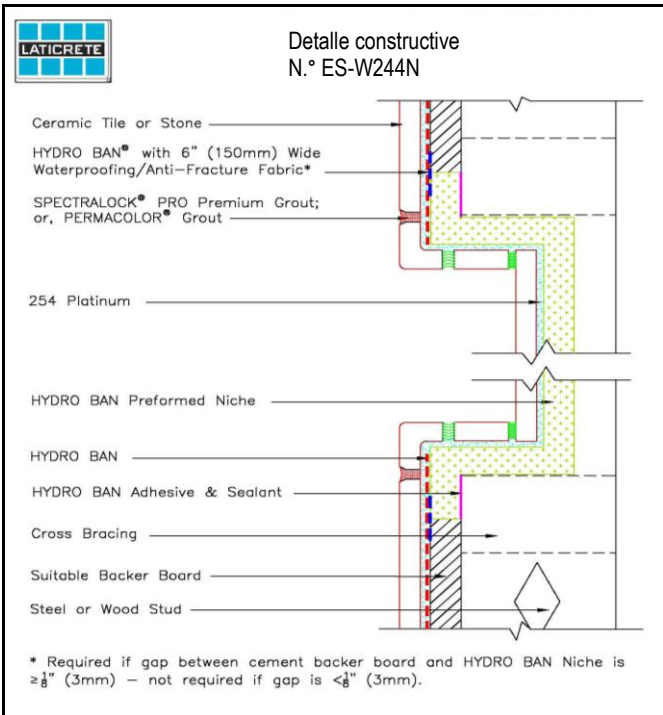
LATICRETE

Detalle constructive
N.° ES-W244N

Ceramic Tile or Stone

HYDRO BAN® with 6" (150mm) Wide Waterproofing/Anti-Fracture Fabric*

SPECTRALOCK® PRO Premium Grout; or, PERMACOLOR® Grout

254 Platinum

HYDRO BAN Preformed Niche

HYDRO BAN

HYDRO BAN Adhesive & Sealant

Cross Bracing

Suitable Backer Board

Steel or Wood Stud

* Required if gap between cement backer board and HYDRO BAN Niche is $\geq\frac{1}{8}$" (3mm) – not required if gap is $<\frac{1}{8}$" (3mm).